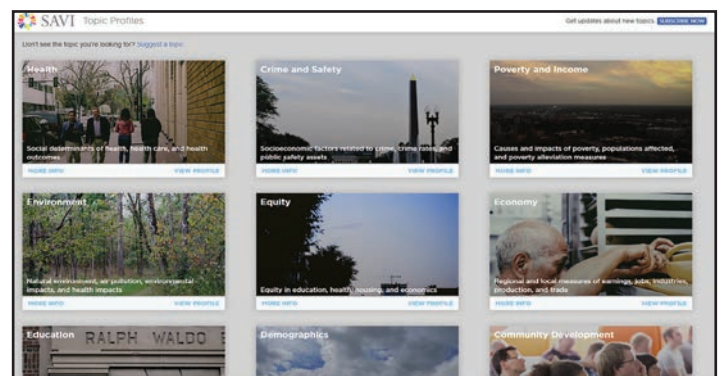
SAVI Topic Profiles

Get updates about new topics SUBSCRIBE NOW

Don't see the topic you're looking for? Suggest a topic

Health

Social determinants of health, health care, and health outcomes

MORE INFO VIEW PROFILE

Crime and Safety

Socioeconomic factors related to crime, crime rates, and public safety assets

MORE INFO VIEW PROFILE

Poverty and Income

Causes and impacts of poverty, populations affected, and poverty alleviation measures

MORE INFO VIEW PROFILE

Environment

Natural environment, air pollution, environmental impacts, and health impacts

MORE INFO VIEW PROFILE

Equity

Equity in education, health, housing, and economics

MORE INFO VIEW PROFILE

Economy

Regional and local measures of earnings, jobs, industries, production, and trade

MORE INFO VIEW PROFILE

Education

RALPH WALDO

Demographics

Community Development